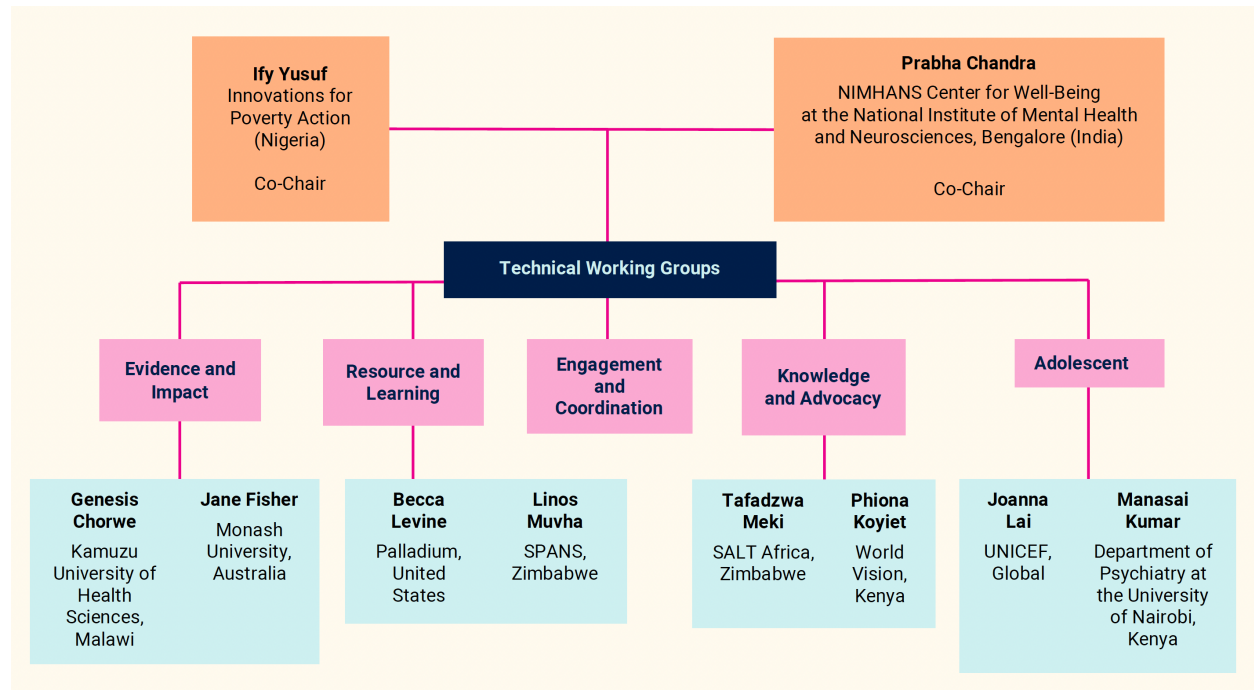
**Ify Yusuf**
Innovations for Poverty Action (Nigeria)

Co-Chair

**Prabha Chandra**
NIMHANS Center for Well-Being at the National Institute of Mental Health and Neurosciences, Bengalore (India)

Co-Chair

Technical Working Groups

Evidence and Impact

**Genesis Chorwe**
Kamuzu University of Health Sciences, Malawi

**Jane Fisher**
Monash University, Australia

Resource and Learning

**Becca Levine**
Palladium, United States

**Linos Muvha**
SPANS, Zimbabwe

Engagement and Coordination

Knowledge and Advocacy

**Tafadzwa Meki**
SALT Africa, Zimbabwe

**Phiona Koyiet**
World Vision, Kenya

Adolescent

**Joanna Lai**
UNICEF, Global

**Manasai Kumar**
Department of Psychiatry at the University of Nairobi, Kenya